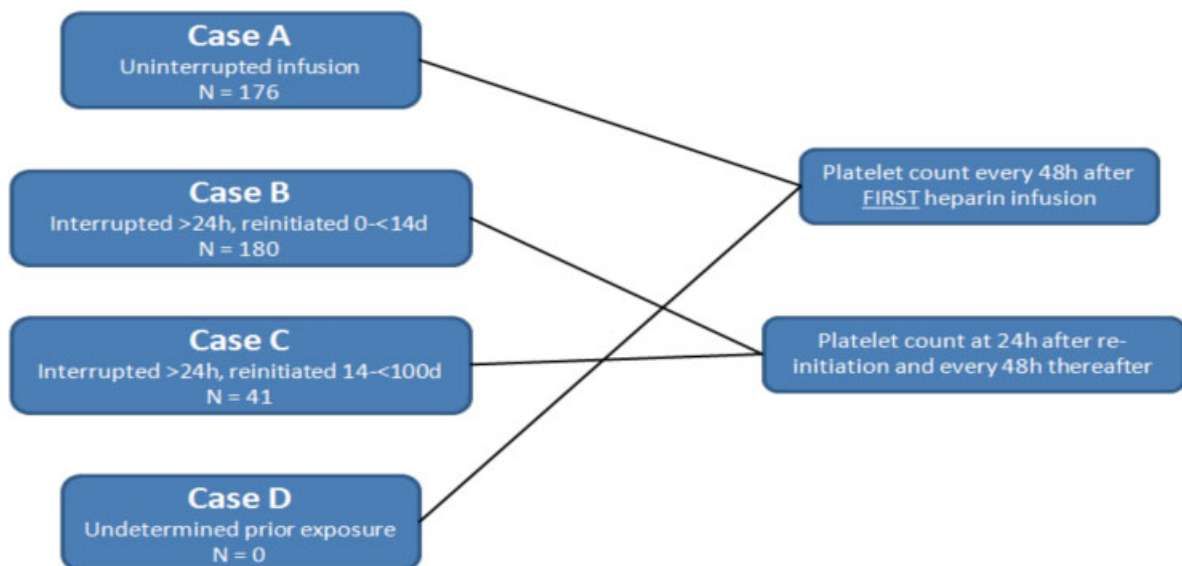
Case A
Uninterrupted infusion
N = 176

Case B
Interrupted >24h, reinitiated 0-<14d
N = 180

Case C
Interrupted >24h, reinitiated 14-<100d
N = 41

Case D
Undetermined prior exposure
N = 0

Platelet count every 48h after FIRST heparin infusion

Platelet count at 24h after reinitiation and every 48h thereafter